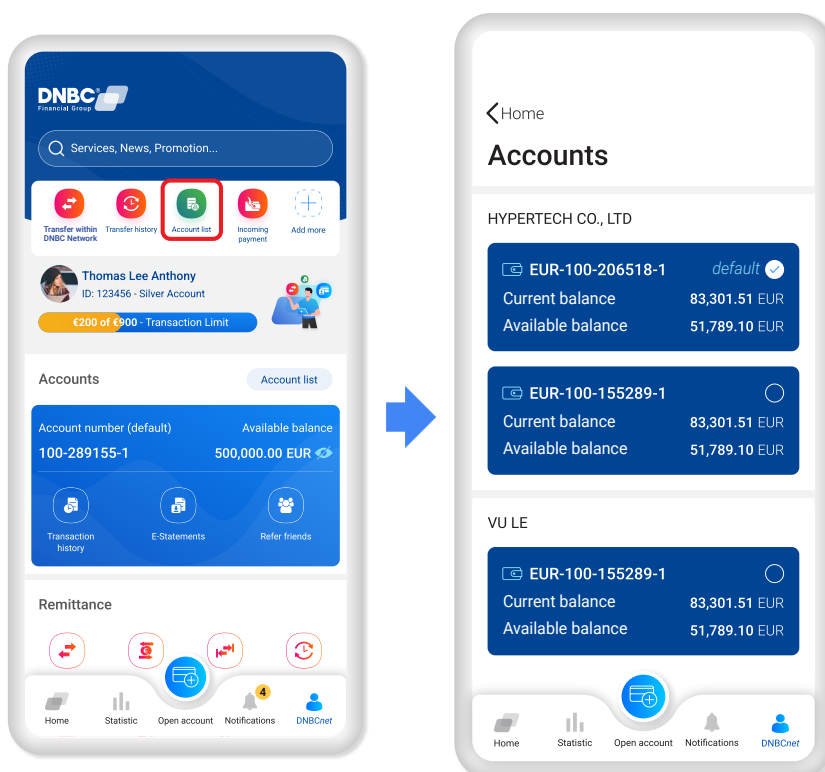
DNBC Financial Group

Services, News, Promotion...

Transfer within DNBC Network
Transfer history
Account list
Incoming payment
Add more

Thomas Lee Anthony
ID: 123456 - Silver Account

€200 of €900 - Transaction Limit

Accounts
Account list

Account number (default)
Available balance
100-289155-1
500,000.00 EUR

Transaction history
E-Statements
Refer friends

Remittance

Home
Statistic
Open account
Notifications
4
DNBCnet

Home

Accounts

HYPERTECH CO., LTD

EUR-100-206518-1
default
Current balance 83,301.51 EUR
Available balance 51,789.10 EUR

EUR-100-155289-1
Current balance 83,301.51 EUR
Available balance 51,789.10 EUR

VU LE

EUR-100-155289-1
Current balance 83,301.51 EUR
Available balance 51,789.10 EUR

Home
Statistic
Open account
Notifications
DNBCnet